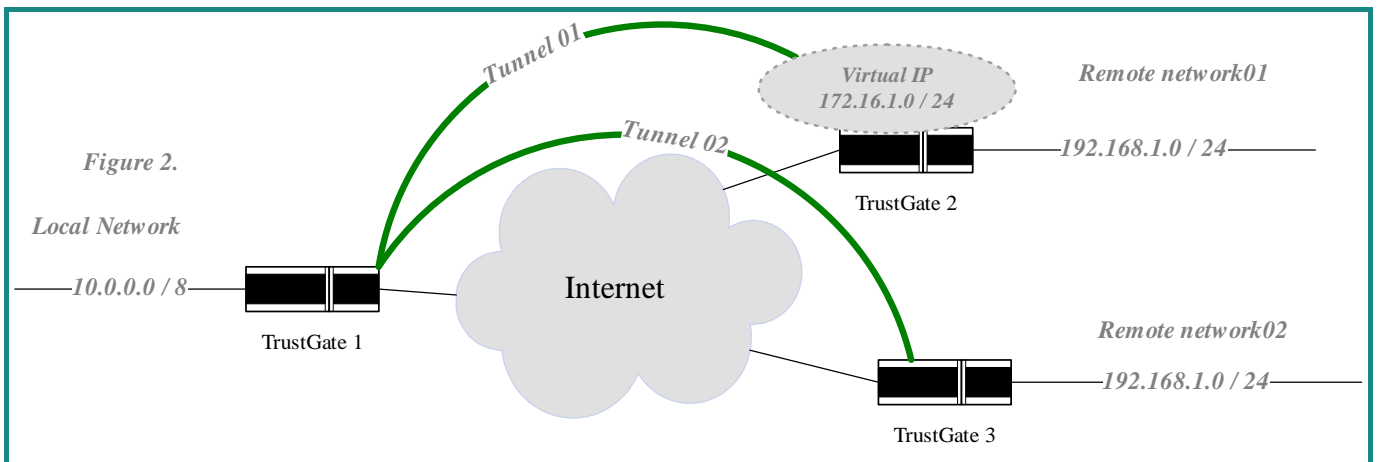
Tunnel 01

Virtual IP
172.16.1.0 / 24

Remote network01

Tunnel 02

192.168.1.0 / 24

Figure 2.

TrustGate 2

Local Network

10.0.0.0 / 8

Internet

TrustGate 1

Remote network02

192.168.1.0 / 24

TrustGate 3